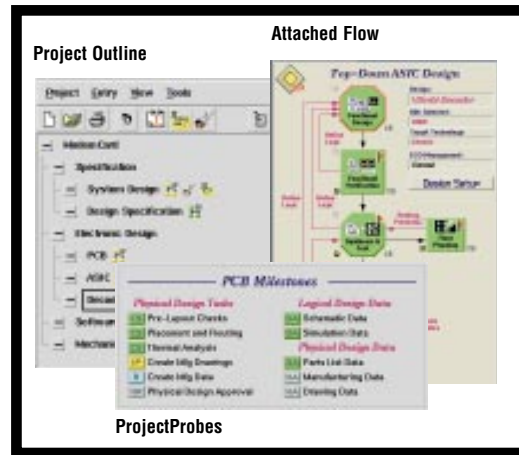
Project Outline

Attached Flow

Project Entry View Tools

Motion Cntl

Specification

System Design

Design Specification

Electronic Design

PCB

ASIC

Decod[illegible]

Software

Mechanic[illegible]

Top-Down ASIC Design

Functional Design

Functional Verification

Synthesis & Test

Floor Planning

Design Setup

PCB Milestones

Physical Design Tasks

Pre-Layout Checks

Placement and Routing

Thermal Analysis

Create Mfg Drawings

Create Mfg Data

Physical Design Approval

Logical Design Data

Schematic Data

Simulation Data

Physical Design Data

Parts List Data

Manufacturing Data

Drawing Data

ProjectProbes